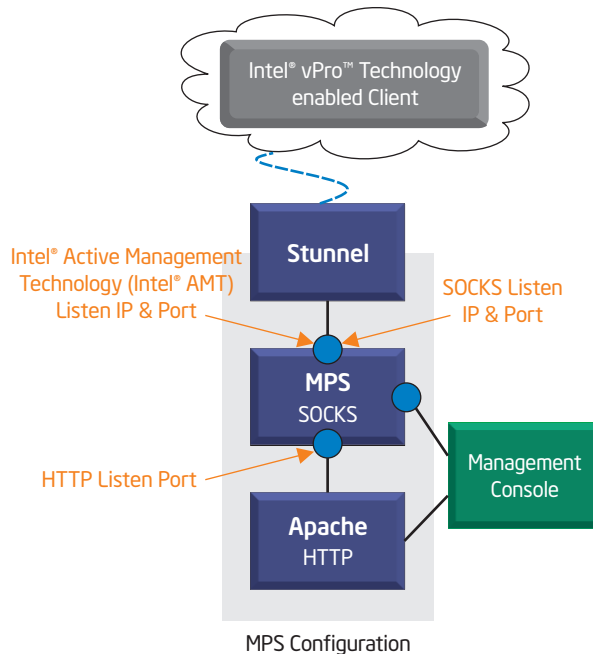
Intel® vPro™ Technology enabled Client

Intel® Active Management Technology (Intel® AMT) Listen IP & Port

Stunnel

SOCKS Listen IP & Port

MPS
SOCKS

HTTP Listen Port

Management Console

Apache
HTTP

MPS Configuration